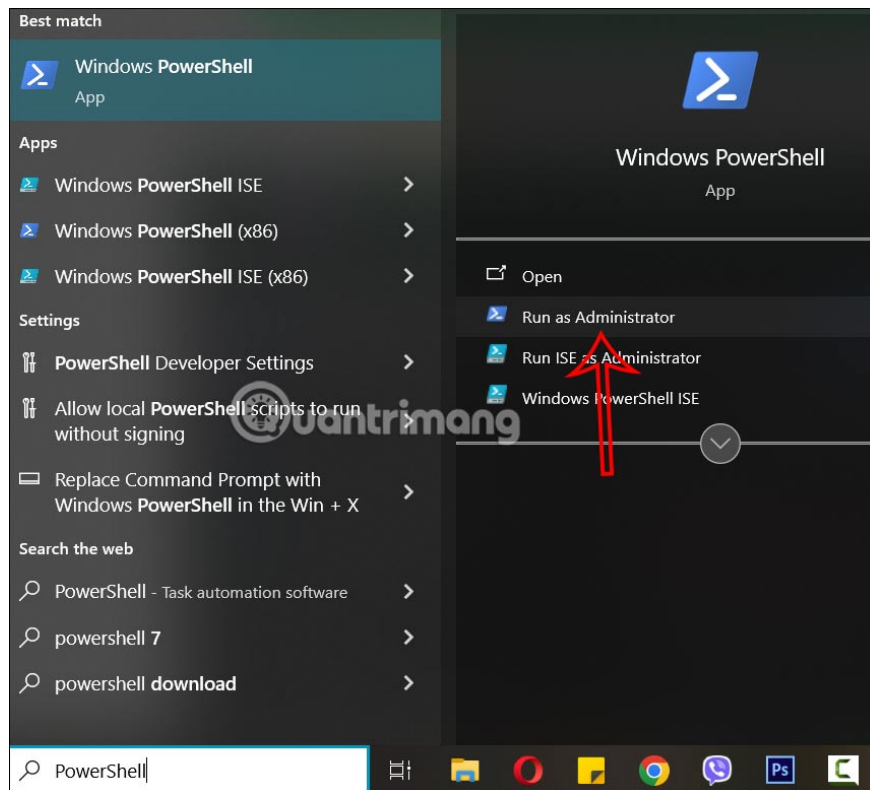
Best match

Windows PowerShell
App

Apps

Windows PowerShell ISE

Windows PowerShell (x86)

Windows PowerShell ISE (x86)

Settings

PowerShell Developer Settings

Allow local PowerShell scripts to run without signing

Replace Command Prompt with Windows PowerShell in the Win + X

Search the web

PowerShell - Task automation software

powershell 7

powershell download

Windows PowerShell
App

Open

Run as Administrator

Run ISE as Administrator

Windows PowerShell ISE

uantrimang

PowerShell